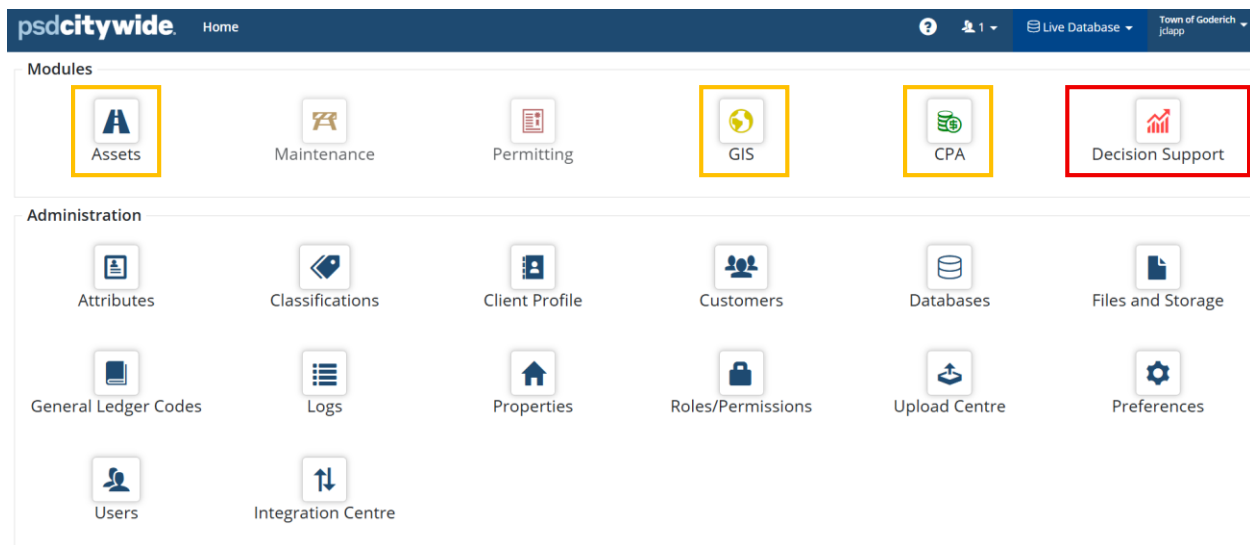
psdcitywide Home

? 1 Live Database Town of Goderich jclapp

Modules

Assets

Maintenance

Permitting

GIS

CPA

Decision Support

Administration

Attributes

Classifications

Client Profile

Customers

Databases

Files and Storage

General Ledger Codes

Logs

Properties

Roles/Permissions

Upload Centre

Preferences

Users

Integration Centre